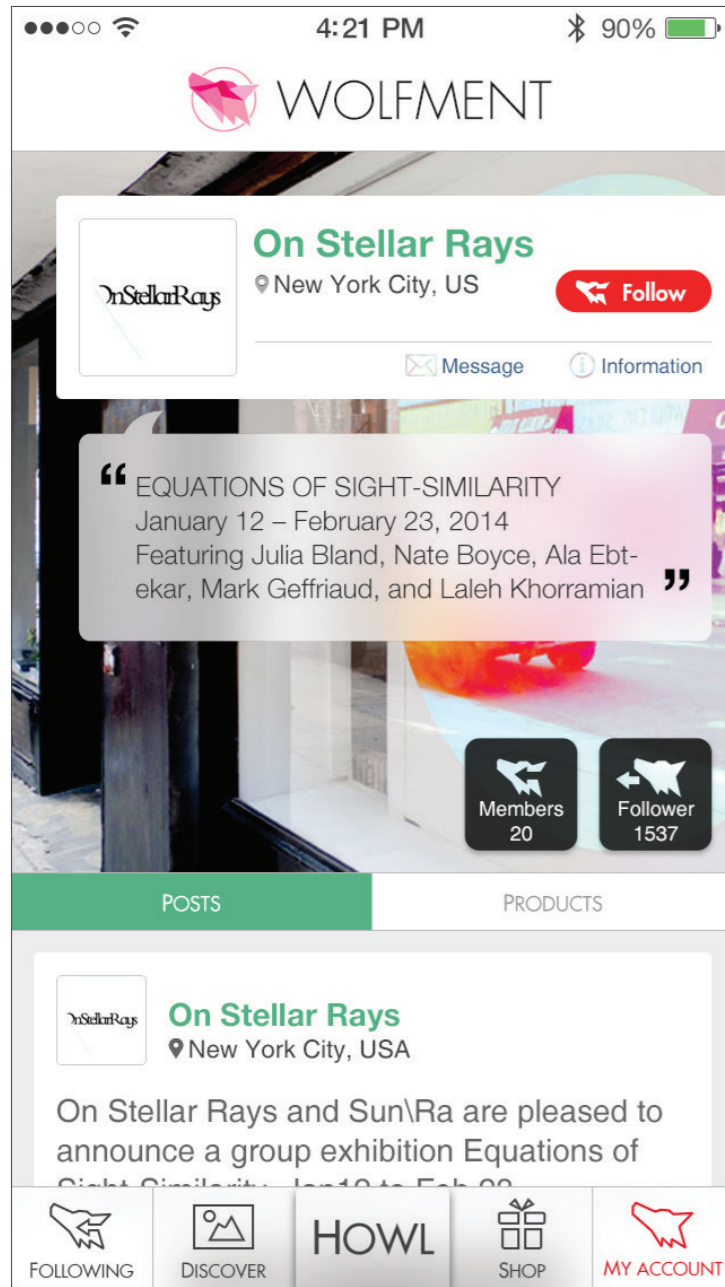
4:21 PM

90%

WOLFMENT

OnStellarRays

On Stellar Rays

New York City, US

Follow

Message

Information

EQUATIONS OF SIGHT-SIMILARITY
January 12 – February 23, 2014
Featuring Julia Bland, Nate Boyce, Ala Ebtekar, Mark Geffriaud, and Laleh Khorramian

Members 20

Follower 1537

POSTS

PRODUCTS

OnStellarRays

On Stellar Rays

New York City, USA

On Stellar Rays and Sun\Ra are pleased to announce a group exhibition Equations of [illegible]

FOLLOWING

DISCOVER

HOWL

SHOP

MY ACCOUNT